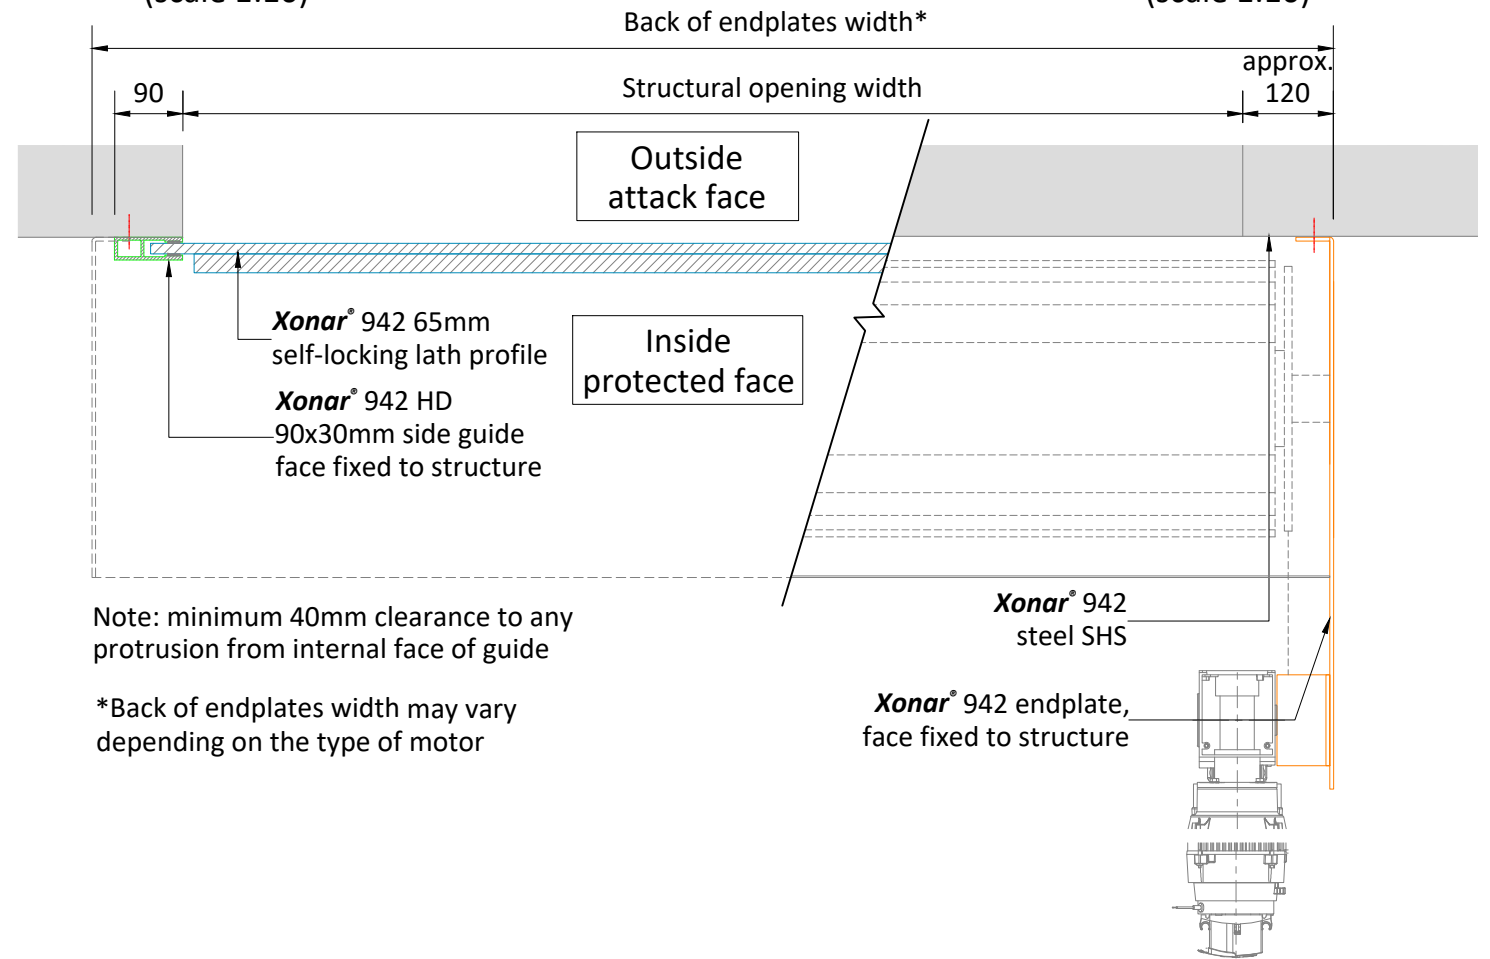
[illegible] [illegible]

Back of endplates width*

90

Structural opening width

approx. 120

Outside attack face

Inside protected face

*Xonar*® 942 65mm self-locking lath profile

*Xonar*® 942 HD 90x30mm side guide face fixed to structure

Note: minimum 40mm clearance to any protrusion from internal face of guide

*Back of endplates width may vary depending on the type of motor

*Xonar*® 942 steel SHS

*Xonar*® 942 endplate, face fixed to structure